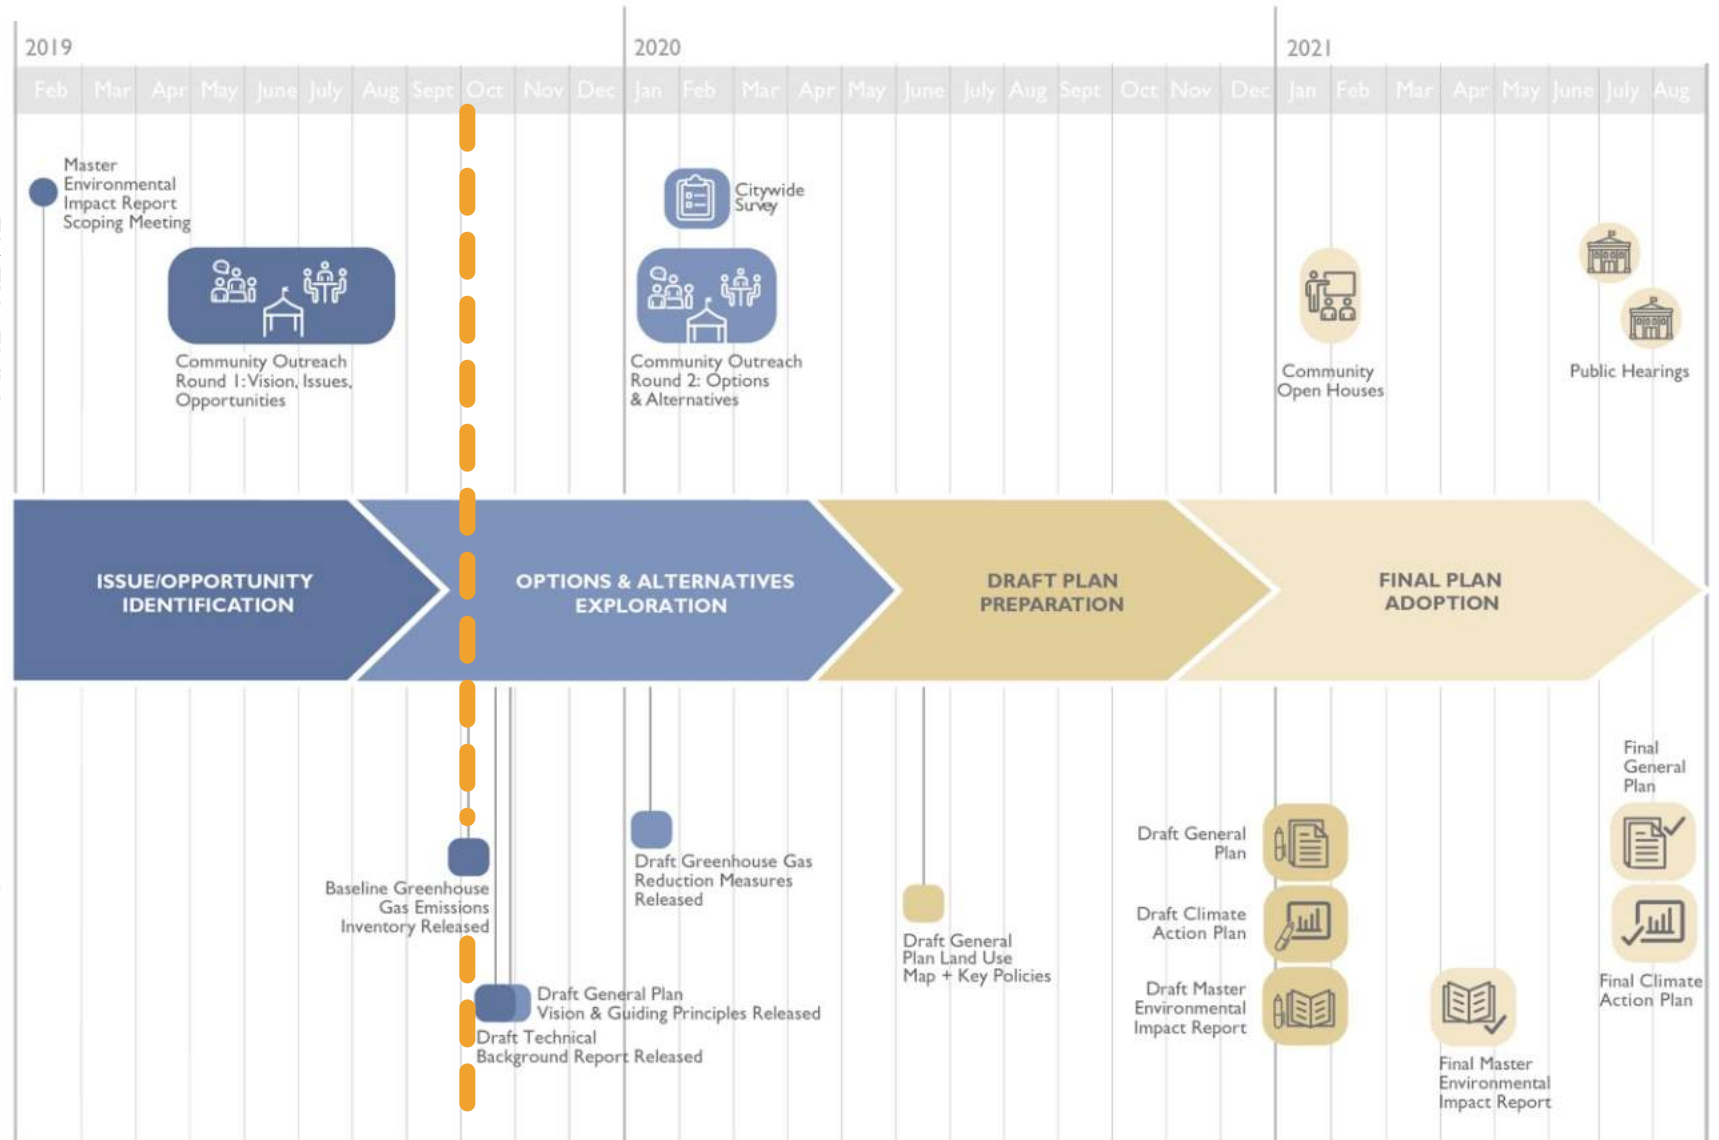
2019

2020

2021

Feb Mar Apr May June July Aug Sept Oct Nov Dec Jan Feb Mar Apr May June July Aug Sept Oct Nov Dec Jan Feb Mar Apr May June July Aug

Master Environmental Impact Report Scoping Meeting

Community Outreach Round 1: Vision, Issues, Opportunities

Citywide Survey

Community Outreach Round 2: Options & Alternatives

Community Open Houses

Public Hearings

ISSUE/OPPORTUNITY IDENTIFICATION

OPTIONS & ALTERNATIVES EXPLORATION

DRAFT PLAN PREPARATION

FINAL PLAN ADOPTION

Baseline Greenhouse Gas Emissions Inventory Released

Draft Greenhouse Gas Reduction Measures Released

Draft General Plan Vision & Guiding Principles Released

Draft Technical Background Report Released

Draft General Plan Land Use Map + Key Policies

Draft General Plan

Draft Climate Action Plan

Draft Master Environmental Impact Report

Final Master Environmental Impact Report

Final General Plan

Final Climate Action Plan